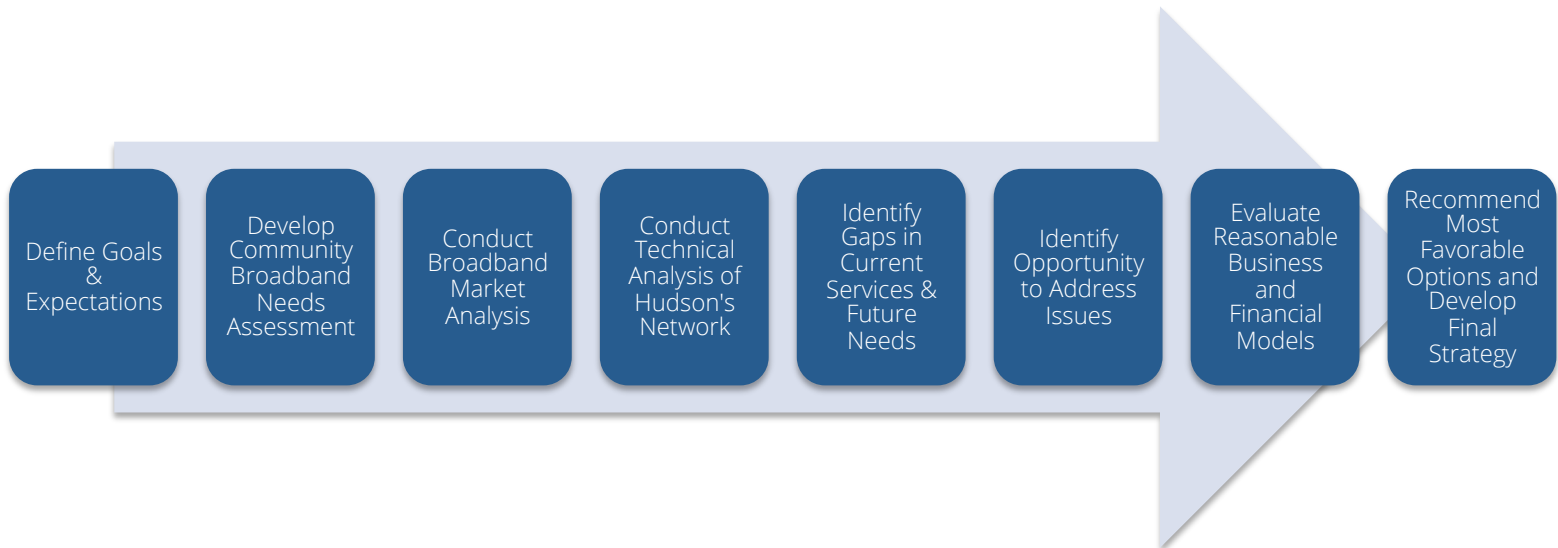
Define Goals & Expectations

Develop Community Broadband Needs Assessment

Conduct Broadband Market Analysis

Conduct Technical Analysis of Hudson's Network

Identify Gaps in Current Services & Future Needs

Identify Opportunity to Address Issues

Evaluate Reasonable Business and Financial Models

Recommend Most Favorable Options and Develop Final Strategy